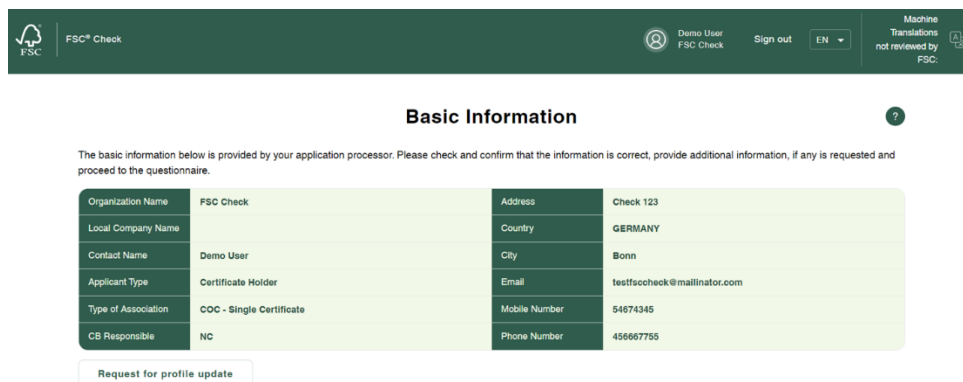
FSC

FSC® Check

Demo User
FSC Check

Sign out

EN

Machine Translations not reviewed by FSC:

Basic Information

?

The basic information below is provided by your application processor. Please check and confirm that the information is correct, provide additional information, if any is requested and proceed to the questionnaire.

| Organization Name | FSC Check | Address | Check 123 |
|---|---|---|---|
| Local Company Name | | Country | GERMANY |
| Contact Name | Demo User | City | Bonn |
| Applicant Type | Certificate Holder | Email | testfsccheck@mailinator.com |
| Type of Association | COC - Single Certificate | Mobile Number | 54674345 |
| CB Responsible | NC | Phone Number | 456667755 |

Request for profile update